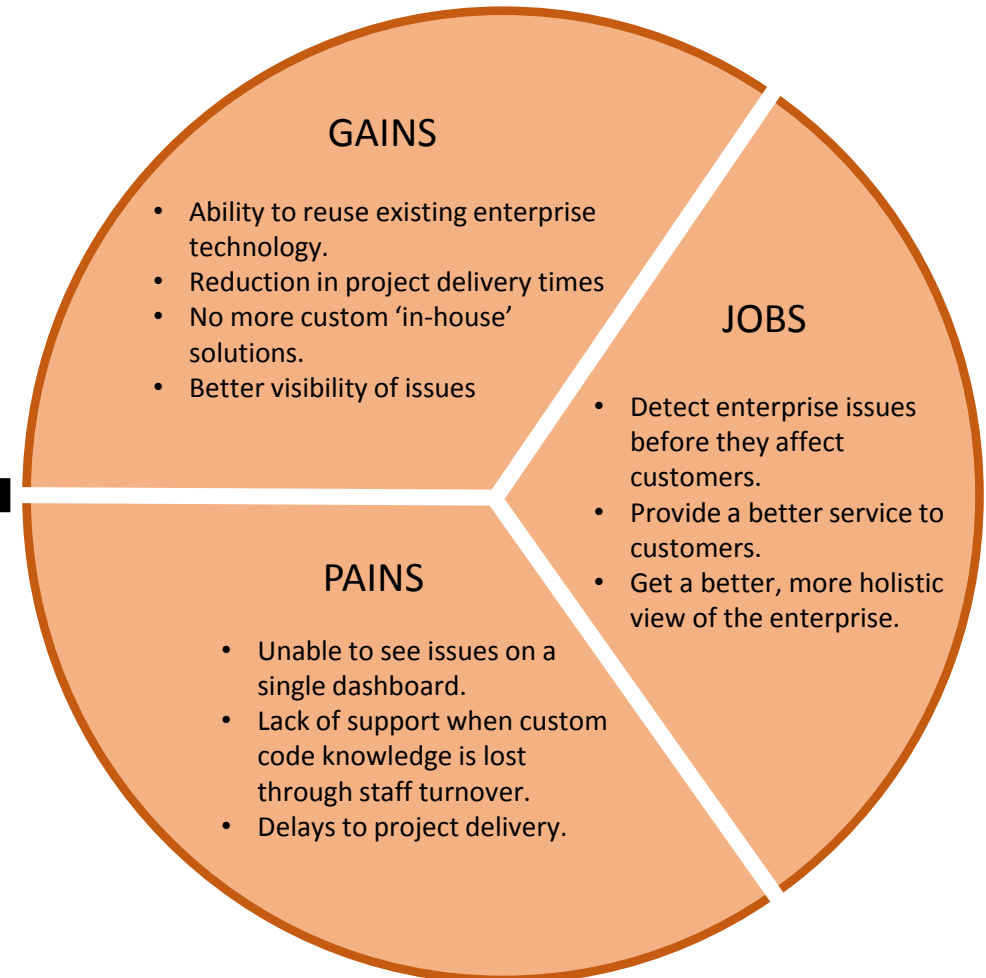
GAINS

- Ability to reuse existing enterprise technology.
- Reduction in project delivery times
- No more custom ‘in-house’ solutions.
- Better visibility of issues

JOBS

- Detect enterprise issues before they affect customers.
- Provide a better service to customers.
- Get a better, more holistic view of the enterprise.

PAINS

- Unable to see issues on a single dashboard.
- Lack of support when custom code knowledge is lost through staff turnover.
- Delays to project delivery.